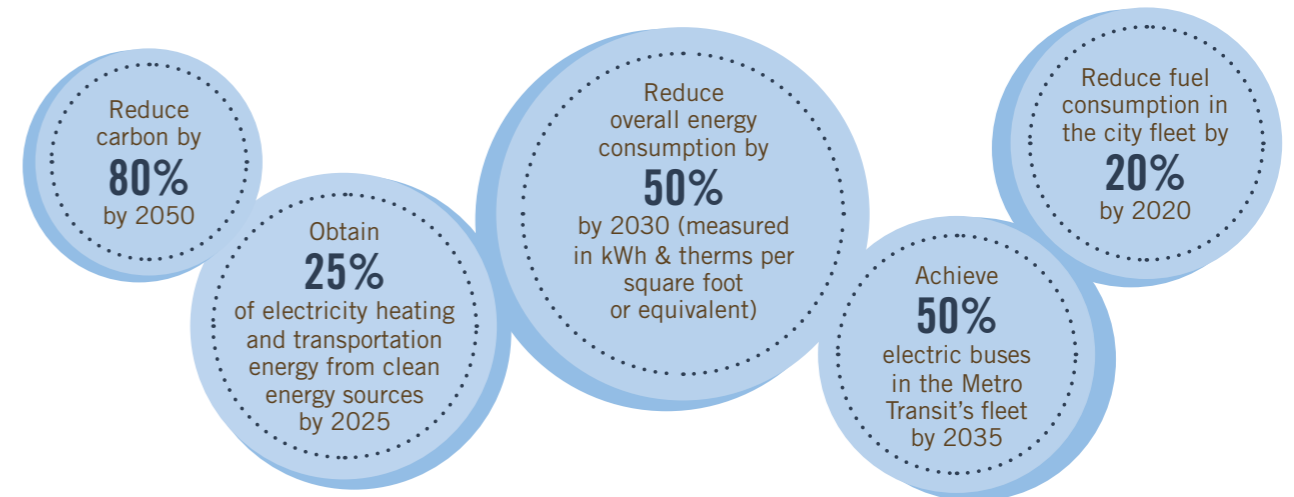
Reduce carbon by
80%
by 2050

Obtain
25%
of electricity heating and transportation energy from clean energy sources by 2025

Reduce overall energy consumption by
50%
by 2030 (measured in kWh & therms per square foot or equivalent)

Achieve
50%
electric buses in the Metro Transit's fleet by 2035

Reduce fuel consumption in the city fleet by
20%
by 2020